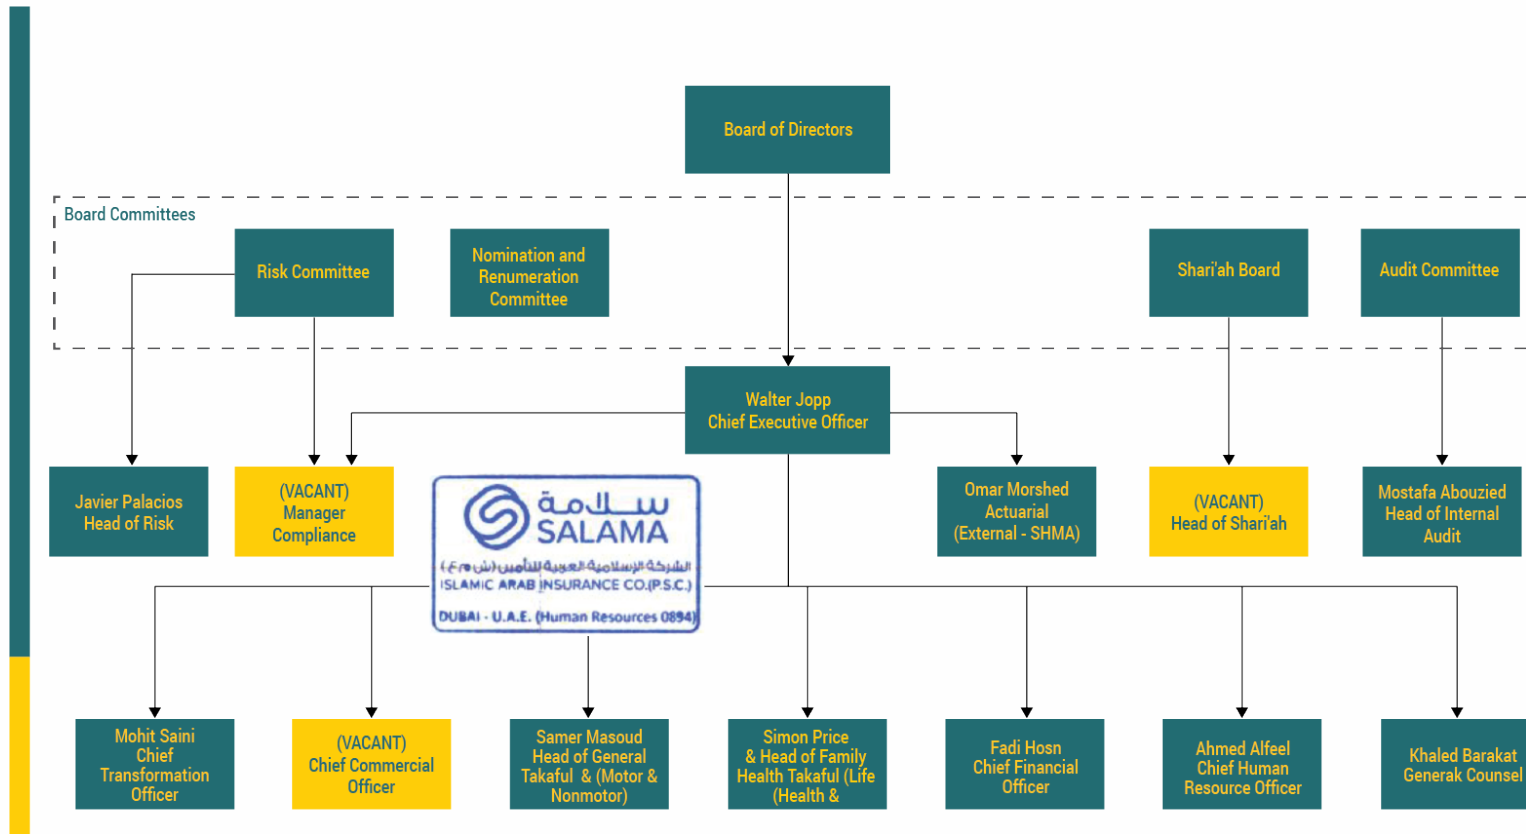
Board of Directors

Board Committees

Risk Committee

Nomination and Renumeration Committee

Shari'ah Board

Audit Committee

Walter Jopp
Chief Executive Officer

Javier Palacios
Head of Risk

(VACANT)
Manager
Compliance

سلامة
SALAMA
الشركة الإسلامية العربية للتأمين (ش.م.ع)
ISLAMIC ARAB INSURANCE CO.(P.S.C.)
DUBAI - U.A.E. (Human Resources 0894)

Omar Morshed
Actuarial
(External - SHMA)

(VACANT)
Head of Shari'ah

Mostafa Abouzied
Head of Internal Audit

Mohit Saini
Chief Transformation Officer

(VACANT)
Chief Commercial Officer

Samer Masoud
Head of General Takaful & (Motor & Nonmotor)

Simon Price
& Head of Family Health Takaful (Life (Health &

Fadi Hosn
Chief Financial Officer

Ahmed Alfeel
Chief Human Resource Officer

Khaled Barakat
Generak Counsel